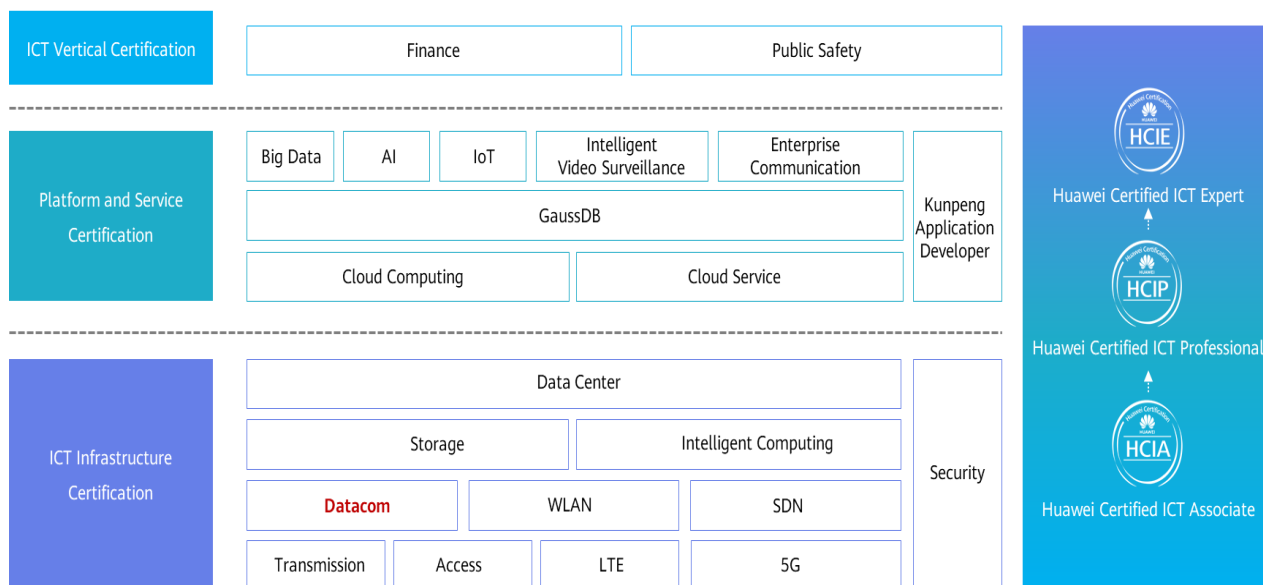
ICT Vertical Certification

Finance

Public Safety

Platform and Service Certification

Big Data

AI

IoT

Intelligent Video Surveillance

Enterprise Communication

GaussDB

Kunpeng Application Developer

Cloud Computing

Cloud Service

ICT Infrastructure Certification

Data Center

Storage

Intelligent Computing

Security

Datacom

WLAN

SDN

Transmission

Access

LTE

5G

Huawei Certification HUAWEI HCIE

Huawei Certified ICT Expert

Huawei Certification HUAWEI HCIP

Huawei Certified ICT Professional

Huawei Certification HUAWEI HCIA

Huawei Certified ICT Associate